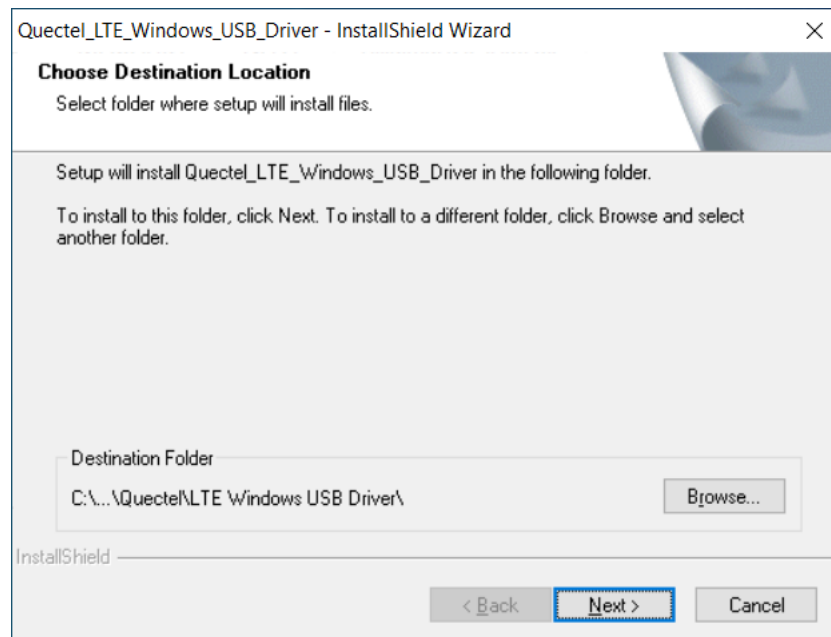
Quectel_LTE_Windows_USB_Driver - InstallShield Wizard

×

Choose Destination Location

Select folder where setup will install files.

Setup will install Quectel_LTE_Windows_USB_Driver in the following folder.

To install to this folder, click Next. To install to a different folder, click Browse and select another folder.

Destination Folder

C:\...\Quectel\LTE Windows USB Driver\

Browse...

InstallShield

< Back

Next >

Cancel